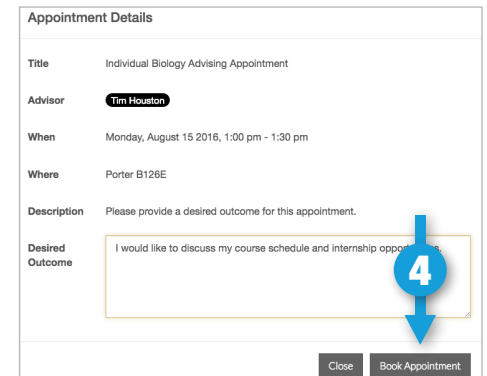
Appointment Details

| | |
|---|---|
| Title | Individual Biology Advising Appointment |
| Advisor | Tim Houston |
| When | Monday, August 15 2016, 1:00 pm - 1:30 pm |
| Where | Porter B126E |
| Description | Please provide a desired outcome for this appointment. |
| Desired Outcome | I would like to discuss my course schedule and internship oppor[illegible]s. |

4

Close Book Appointment